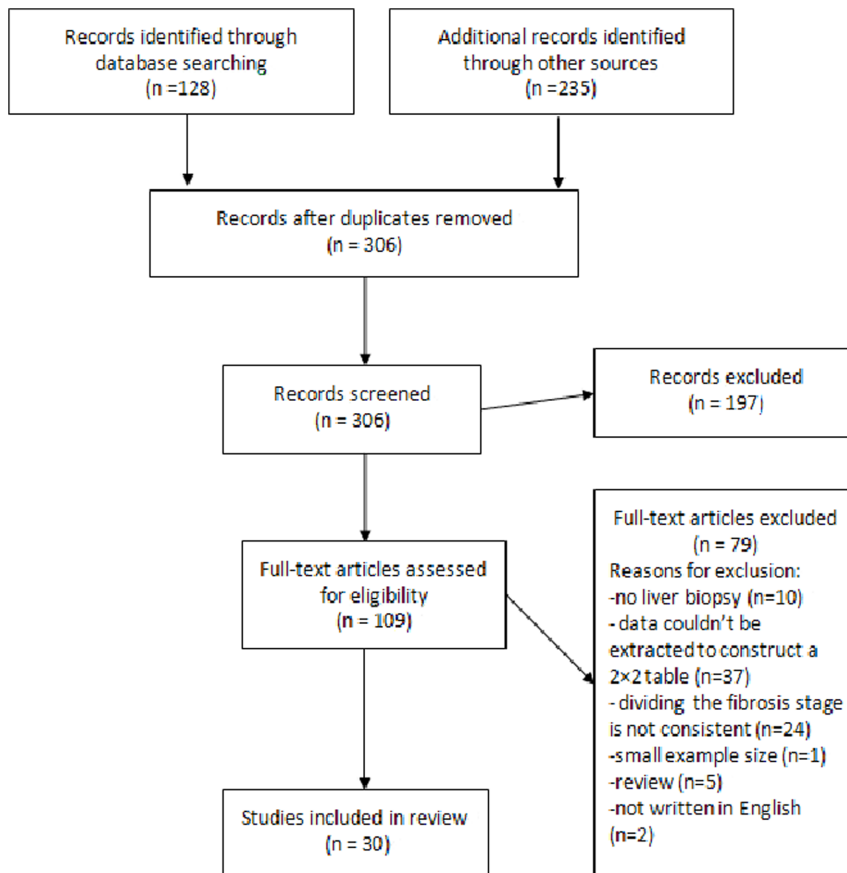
Records identified through database searching
(n =128)

Additional records identified through other sources
(n =235)

Records after duplicates removed
(n = 306)

Records screened
(n = 306)

Records excluded
(n = 197)

Full-text articles assessed for eligibility
(n = 109)

Full-text articles excluded
(n = 79)
Reasons for exclusion:
-no liver biopsy (n=10)
- data couldn't be extracted to construct a 2×2 table (n=37)
- dividing the fibrosis stage is not consistent (n=24)
-small example size (n=1)
-review (n=5)
-not written in English (n=2)

Studies included in review
(n = 30)